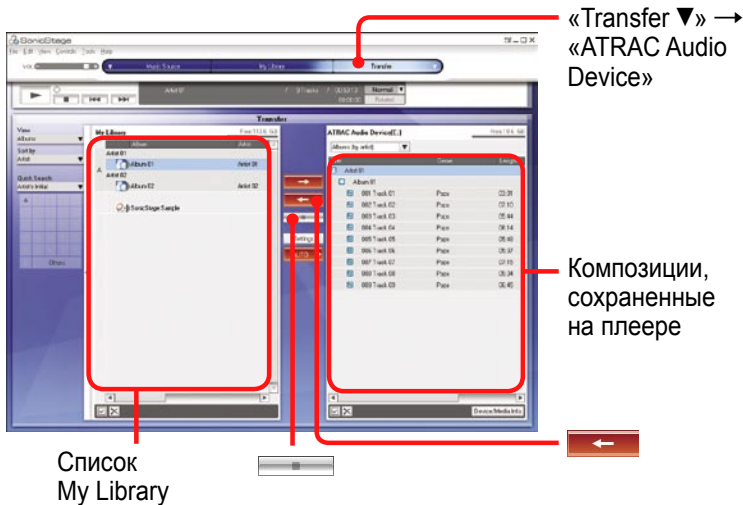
«Transfer ▼» → «ATRAC Audio Device»

SonicStage

Music Source | My Library | Transfer

Transfer

View
Album

Sort by
Artist

Quick Search
Artist's Initial

Others

My Library

Artist 01
Album 01 | Artist 01
Artist 02
Album 02 | Artist 02
SonicStage Sample

ATRAC Audio Device(J:)

Album (by artist)

Artist 01
Album 01
001 Track 01 | Pops | 03:28
002 Track 02 | Pops | 02:10
003 Track 03 | Pops | 05:44
004 Track 04 | Pops | 04:14
005 Track 05 | Pops | 05:40
006 Track 06 | Pops | 05:37
007 Track 07 | Pops | 07:15
008 Track 08 | Pops | 06:34
009 Track 09 | Pops | 06:45

Settings

Device/Media Info

Композиции, сохраненные на плеере

Список My Library